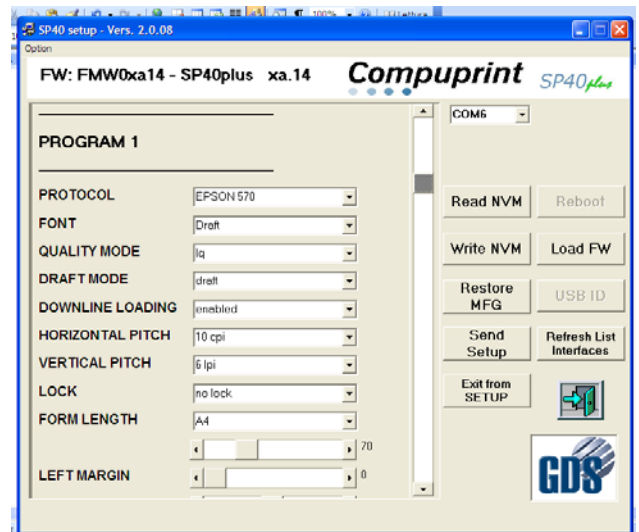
SP40 setup - Vers. 2.0.08
Option
FW: FMW0xa14 - SP40plus xa.14
Compuprint SP40plus

PROGRAM 1

| | |
|---|---|
| PROTOCOL | EPSON 570 |
| FONT | Draft |
| QUALITY MODE | lq |
| DRAFT MODE | draft |
| DOWNLINE LOADING | enabled |
| HORIZONTAL PITCH | 10 cpi |
| VERTICAL PITCH | 6 lpi |
| LOCK | no lock |
| FORM LENGTH | A4 |

70
LEFT MARGIN
0

COM6
Read NVM
Reboot
Write NVM
Load FW
Restore MFG
USB ID
Send Setup
Refresh List Interfaces
Exit from SETUP
GDS